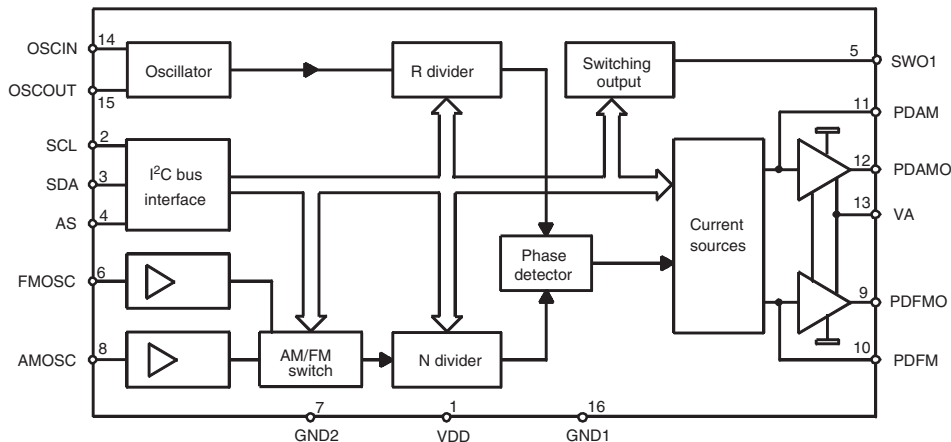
OSCIN 14
OSCOUT 15
SCL 2
SDA 3
AS 4
FMOSC 6
AMOSC 8
Oscillator
R divider
Switching output
5 SWO1
11 PDAM
12 PDAMO
13 VA
9 PDFMO
10 PDFM
$I^2C$ bus interface
Current sources
Phase detector
AM/FM switch
N divider
7 GND2
1 VDD
16 GND1